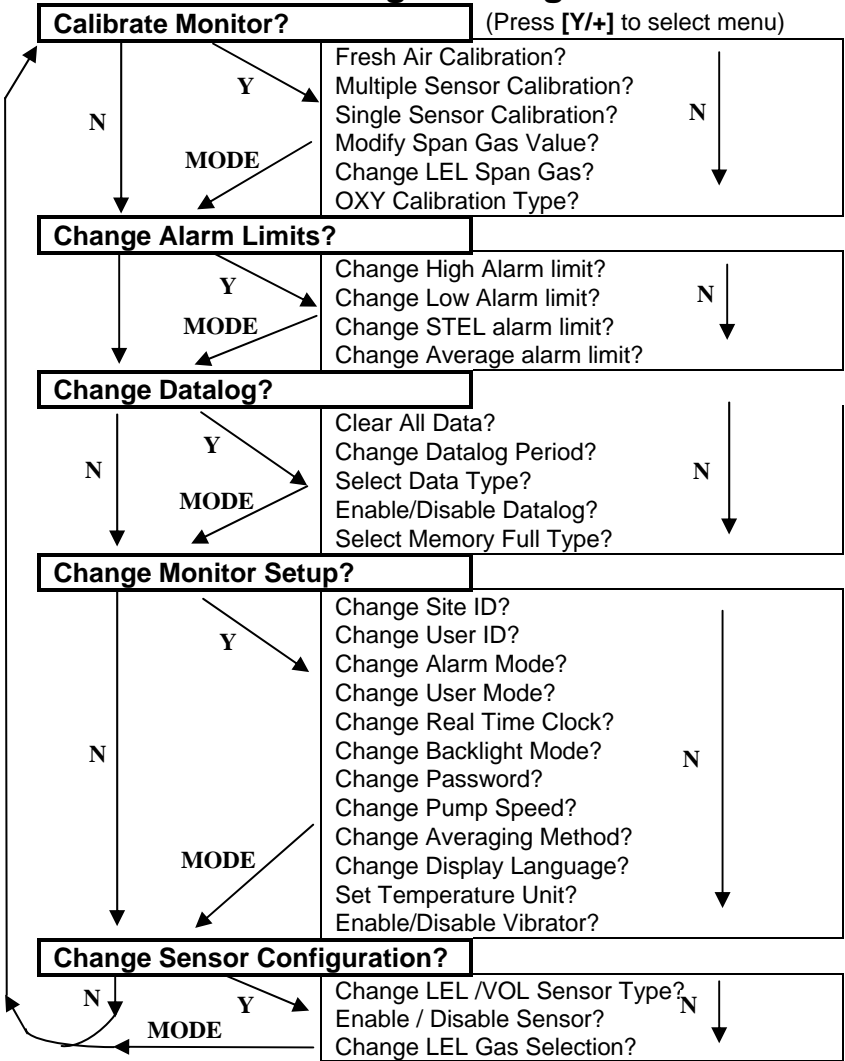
Calibrate Monitor?

(Press **[Y/+]** to select menu)

Y

N

MODE

Fresh Air Calibration?
Multiple Sensor Calibration?
Single Sensor Calibration?
Modify Span Gas Value?
Change LEL Span Gas?
OXY Calibration Type?

N

Change Alarm Limits?

Y

MODE

Change High Alarm limit?
Change Low Alarm limit?
Change STEL alarm limit?
Change Average alarm limit?

N

Change Datalog?

Y

N

MODE

Clear All Data?
Change Datalog Period?
Select Data Type?
Enable/Disable Datalog?
Select Memory Full Type?

N

Change Monitor Setup?

Y

N

MODE

Change Site ID?
Change User ID?
Change Alarm Mode?
Change User Mode?
Change Real Time Clock?
Change Backlight Mode?
Change Password?
Change Pump Speed?
Change Averaging Method?
Change Display Language?
Set Temperature Unit?
Enable/Disable Vibrator?

N

Change Sensor Configuration?

N

Y

MODE

Change LEL /VOL Sensor Type?
Enable / Disable Sensor?
Change LEL Gas Selection?

N